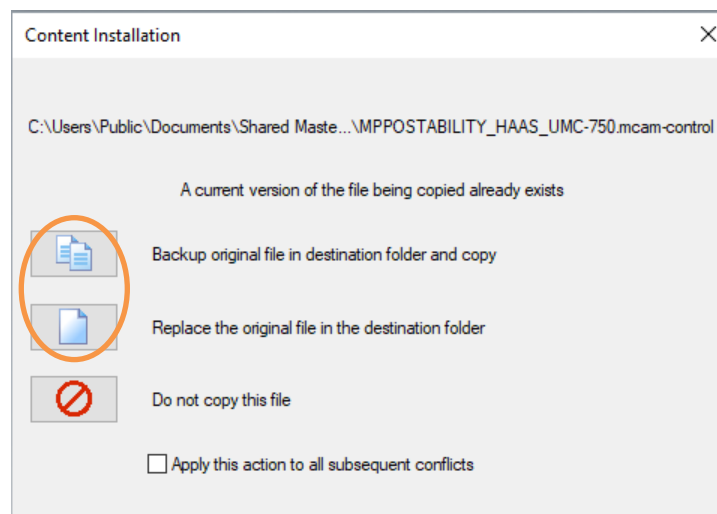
Content Installation

C:\Users\Public\Documents\Shared Maste...\MPPOSTABILITY_HAAS_UMC-750.mcam-control

A current version of the file being copied already exists

Backup original file in destination folder and copy

Replace the original file in the destination folder

Do not copy this file

Apply this action to all subsequent conflicts